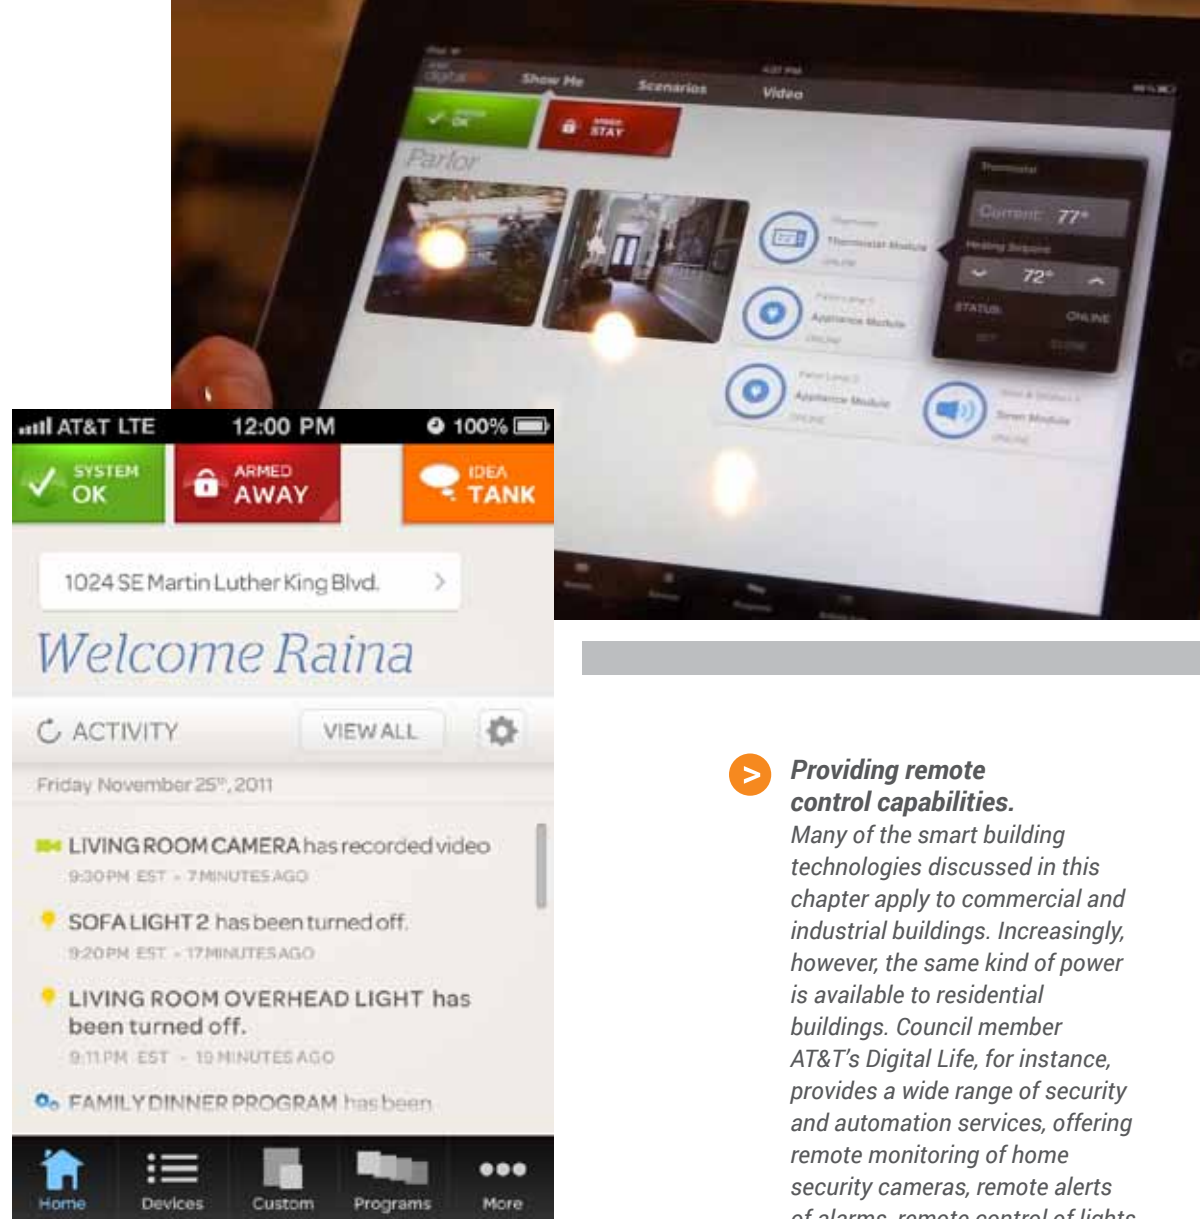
Show Me
Scenarios
Video
OK
STAY
Parlor
Thermostat Module
Appliance Module
Appliance Module
Siren Module
Thermostat
Current 77°
72°
STATUS
ONLINE

AT&T LTE 12:00 PM 100%

SYSTEM OK

ARMED AWAY

IDEA TANK

1024 SE Martin Luther King Blvd.

Welcome Raina

ACTIVITY VIEW ALL

Friday November 25th, 2011

LIVING ROOM CAMERA has recorded video
9:30PM EST - 7 MINUTES AGO

SOFA LIGHT 2 has been turned off.
9:20PM EST - 17 MINUTES AGO

LIVING ROOM OVERHEAD LIGHT has been turned off.
9:11PM EST - 19 MINUTES AGO

FAMILY DINNER PROGRAM has been

Home Devices Custom Programs More

Providing remote control capabilities.
Many of the smart building technologies discussed in this chapter apply to commercial and industrial buildings. Increasingly, however, the same kind of power is available to residential buildings. Council member AT&T's Digital Life, for instance, provides a wide range of security and automation services, offering remote monitoring of home security cameras, remote alerts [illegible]